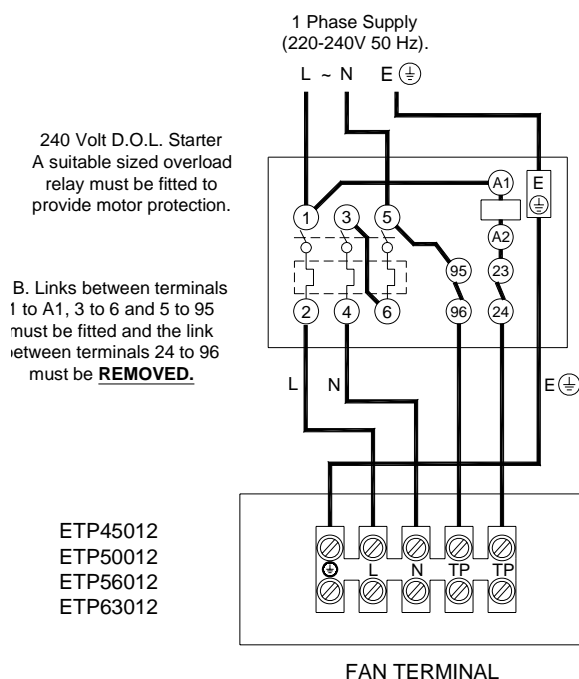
1 Phase Supply
(220-240V 50 Hz).

L ~ N E ⏚

240 Volt D.O.L. Starter
A suitable sized overload relay must be fitted to provide motor protection.

B. Links between terminals 1 to A1, 3 to 6 and 5 to 95 must be fitted and the link between terminals 24 to 96 must be **REMOVED.**

A1
E
⏚
1
3
5
A2
95
23
2
4
6
96
24

L
N
E ⏚

ETP45012
ETP50012
ETP56012
ETP63012

⏚
L
N
TP
TP

FAN TERMINAL